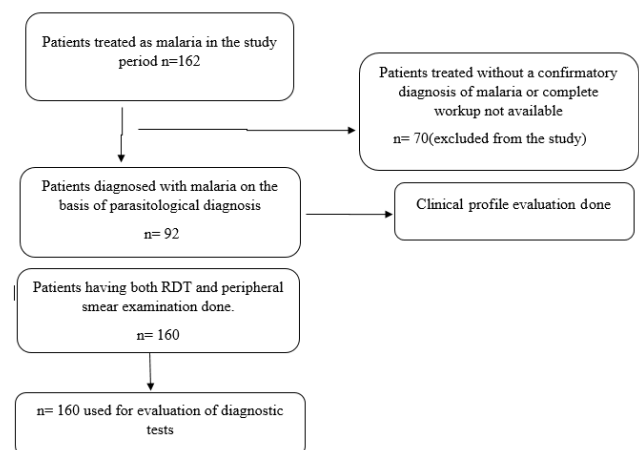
Patients treated as malaria in the study period n=162

Patients treated without a confirmatory diagnosis of malaria or complete workup not available

n= 70(excluded from the study)

Patients diagnosed with malaria on the basis of parasitological diagnosis

n= 92

Clinical profile evaluation done

Patients having both RDT and peripheral smear examination done.

n= 160

n= 160 used for evaluation of diagnostic tests